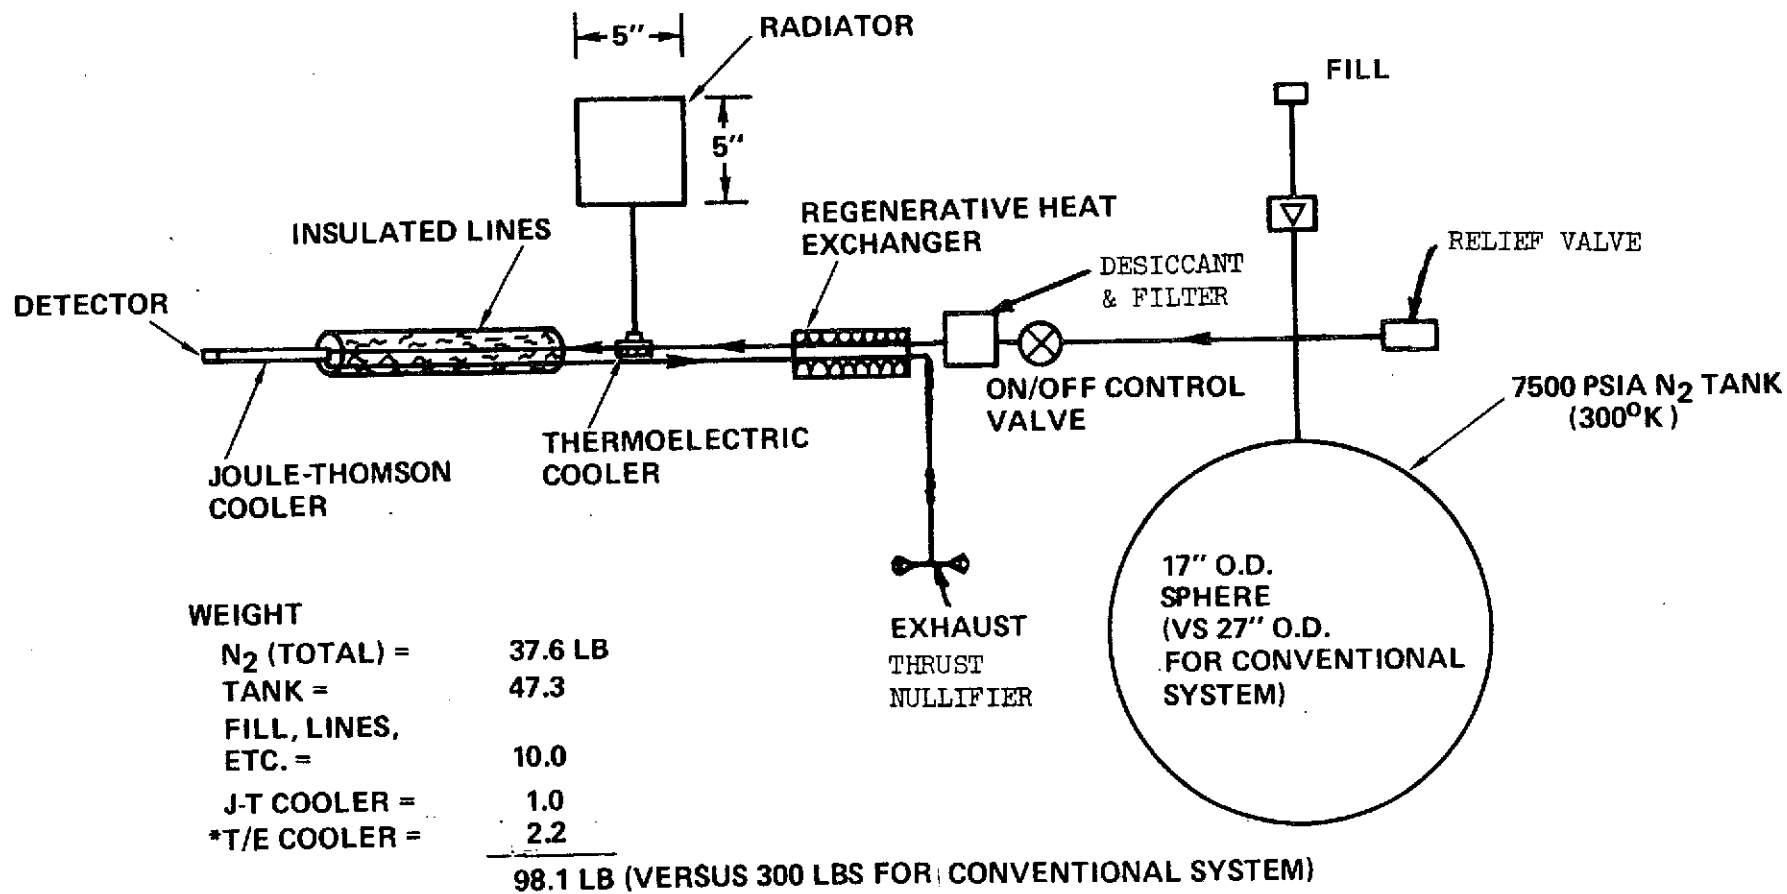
5"

RADIATOR

5"

FILL

INSULATED LINES

REGENERATIVE HEAT EXCHANGER

RELIEF VALVE

DESICCANT & FILTER

DETECTOR

ON/OFF CONTROL VALVE

7500 PSIA $N_2$ TANK ($300^oK$)

THERMOELECTRIC COOLER

JOULE-THOMSON COOLER

17" O.D. SPHERE (VS 27" O.D. FOR CONVENTIONAL SYSTEM)

EXHAUST THRUST NULLIFIER

WEIGHT

| | |
|---|---|
| $N_2$ (TOTAL) = | 37.6 LB |
| TANK = | 47.3 |
| FILL, LINES, ETC. = | 10.0 |
| J-T COOLER = | 1.0 |
| *T/E COOLER = | 2.2 |
| | 98.1 LB (VERSUS 300 LBS FOR CONVENTIONAL SYSTEM) |